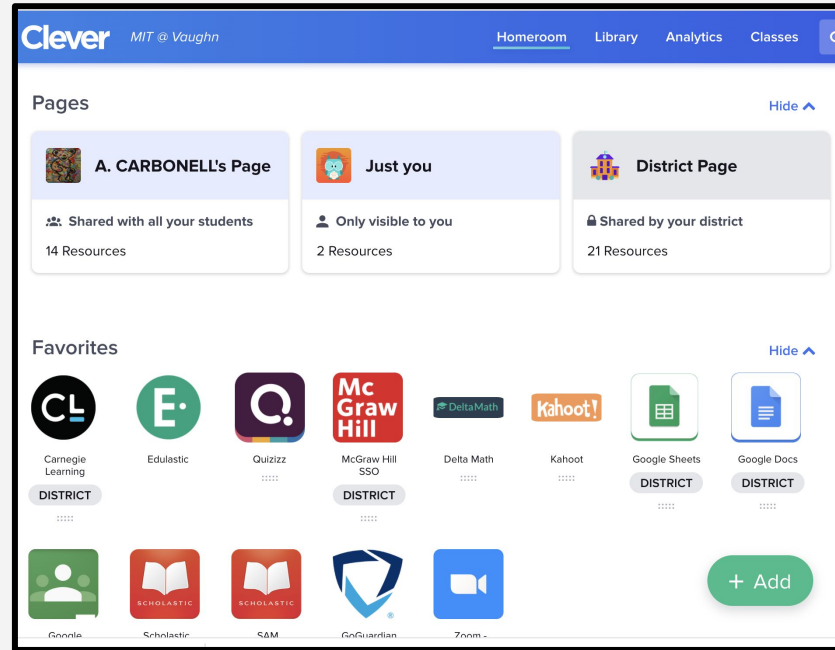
Clever MIT @ Vaughn

Homeroom Library Analytics Classes

Pages

Hide

A. CARBONELL's Page
Shared with all your students
14 Resources

Just you
Only visible to you
2 Resources

District Page
Shared by your district
21 Resources

Favorites

Hide

CL
Carnegie Learning
DISTRICT

Edulastic

Quizizz

Mc Graw Hill
McGraw Hill SSO
DISTRICT

DeltaMath
Delta Math

Kahoot!
Kahoot

Google Sheets
DISTRICT

Google Docs
DISTRICT

Google

SCHOLASTIC
Scholastic

SCHOLASTIC
SAM

GoGuardian

Zoom -

+ Add